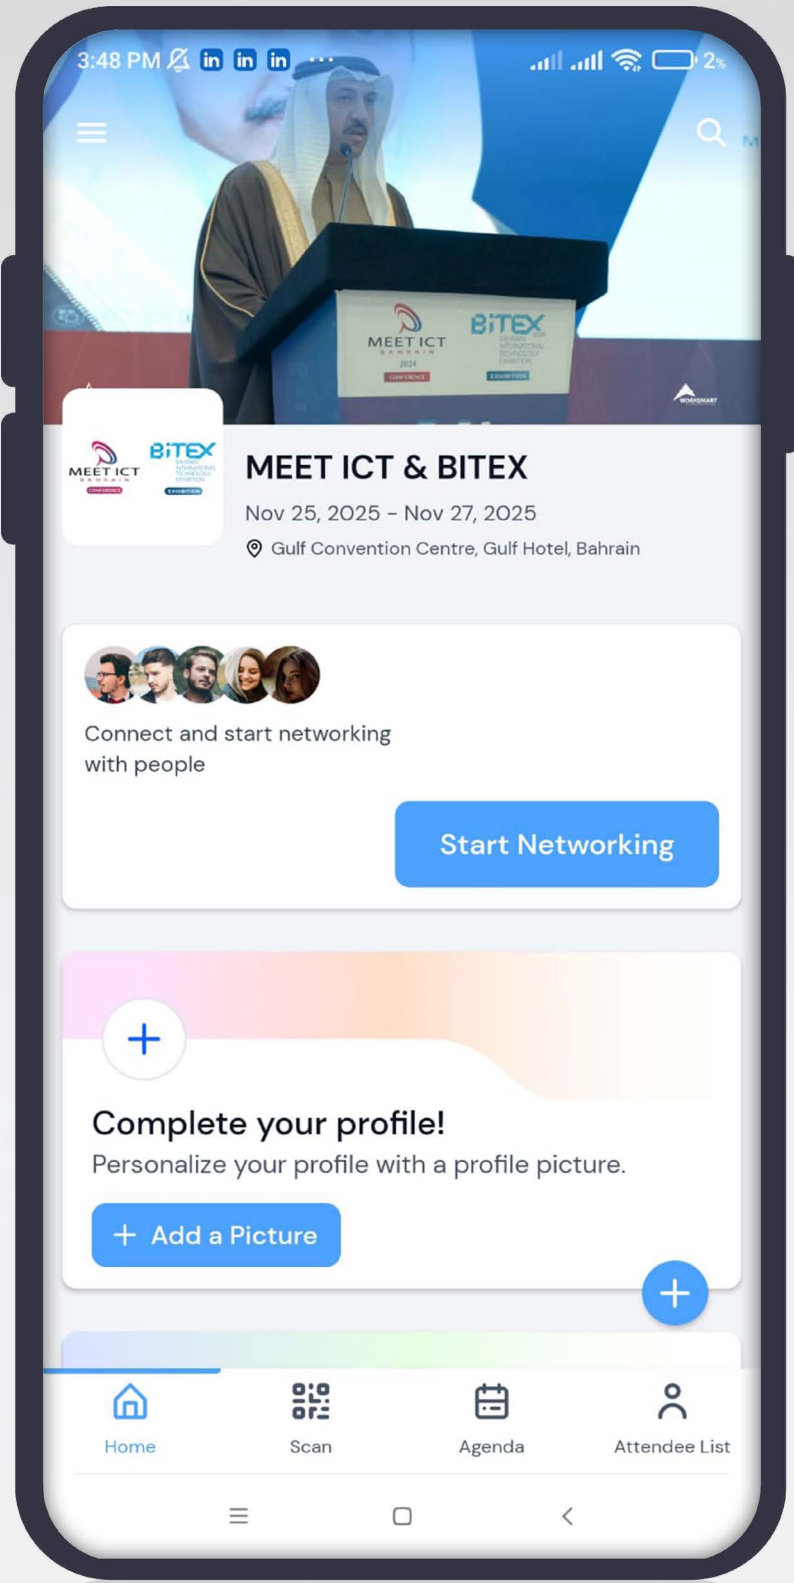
3:48 PM in in in ··· 2%

MEET ICT BAHRAIN 2024 CONFERENCE BiTEX EXHIBITION

MEET ICT BAHRAIN CONFERENCE BiTEX EXHIBITION

MEET ICT & BITEX

Nov 25, 2025 - Nov 27, 2025

Gulf Convention Centre, Gulf Hotel, Bahrain

Connect and start networking with people

Start Networking

+

Complete your profile!

Personalize your profile with a profile picture.

+ Add a Picture

+

Home

Scan

Agenda

Attendee List